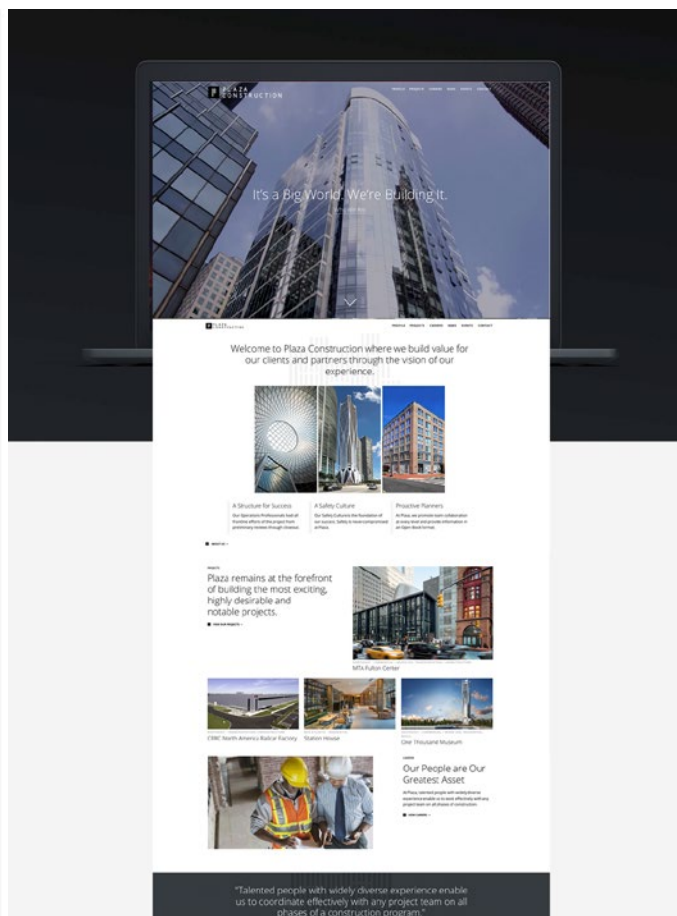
PLAZA CONSTRUCTION

PROFILE PROJECTS CAREERS NEWS EVENTS CONTACT

It's a Big World. We're Building It.

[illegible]

PLAZA CONSTRUCTION

PROFILE PROJECTS CAREERS NEWS EVENTS CONTACT

Welcome to Plaza Construction where we build value for our clients and partners through the vision of our experience.

A Structure for Success

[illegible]

A Safety Culture

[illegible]

Proactive Planners

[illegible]

ABOUT US

PROJECTS

Plaza remains at the forefront of building the most exciting, highly desirable and notable projects.

VIEW OUR PROJECTS

MTA Fulton Center

CRRC North America Railcar Factory

Station House

One Thousand Museum

CAREERS

Our People are Our Greatest Asset

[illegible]

VIEW CAREERS

"Talented people with widely diverse experience enable us to coordinate effectively with any project team on all phases of a construction program."